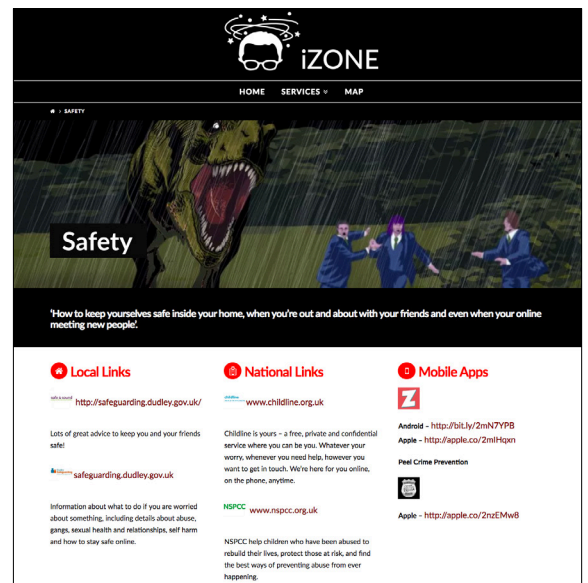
iZONE

HOME SERVICES MAP

> SAFETY

Safety

'How to keep yourselves safe inside your home, when you're out and about with your friends and even when your online meeting new people'.

Local Links

safe & sound http://safeguarding.dudley.gov.uk/

Lots of great advice to keep you and your friends safe!

safeguarding.dudley.gov.uk

Information about what to do if you are worried about something, including details about abuse, gangs, sexual health and relationships, self harm and how to stay safe online.

National Links

childline www.childline.org.uk

Childline is yours – a free, private and confidential service where you can be you. Whatever your worry, whenever you need help, however you want to get in touch. We're here for you online, on the phone, anytime.

NSPCC www.nspcc.org.uk

NSPCC help children who have been abused to rebuild their lives, protect those at risk, and find the best ways of preventing abuse from ever happening.

Mobile Apps

Z

Android - http://bit.ly/2mN7YPB
Apple - http://apple.co/2mIHqxn

Peel Crime Prevention

Apple - http://apple.co/2nzEMw8